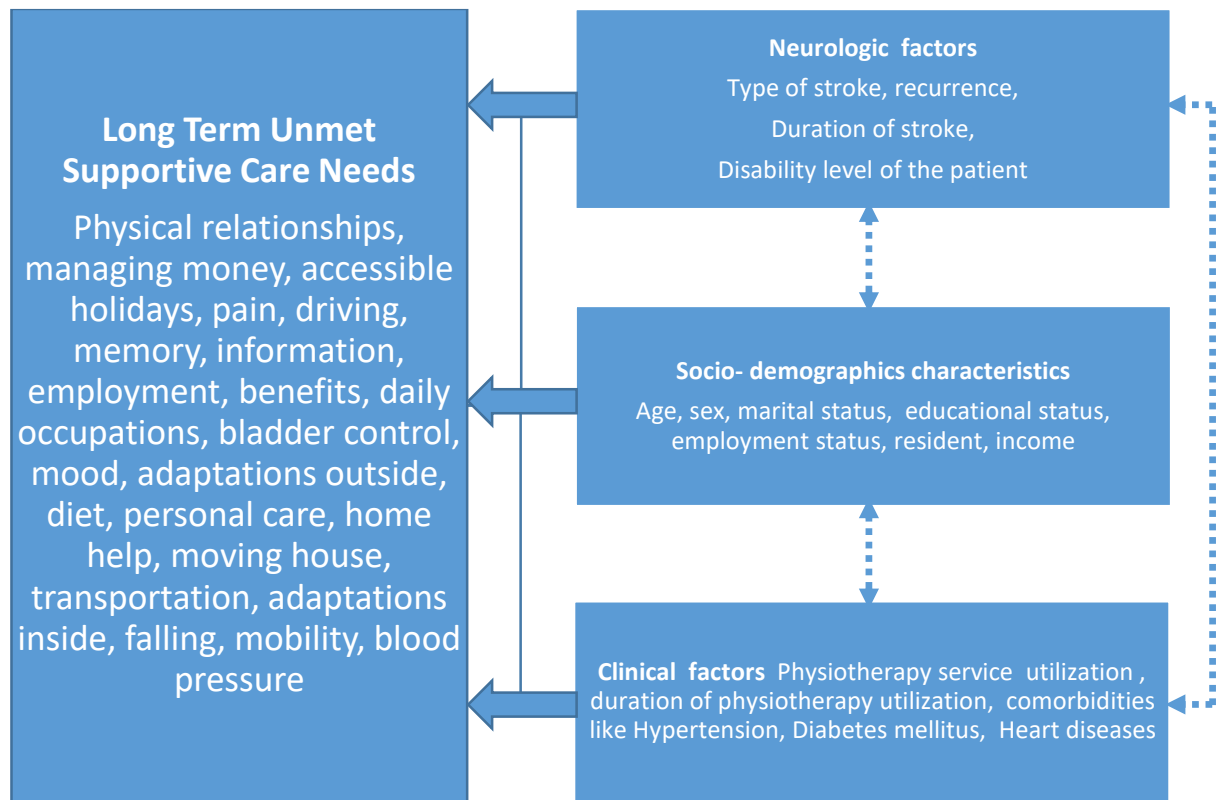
Long Term Unmet Supportive Care Needs

Physical relationships, managing money, accessible holidays, pain, driving, memory, information, employment, benefits, daily occupations, bladder control, mood, adaptations outside, diet, personal care, home help, moving house, transportation, adaptations inside, falling, mobility, blood pressure

Neurologic factors

Type of stroke, recurrence,

Duration of stroke,

Disability level of the patient

Socio- demographics characteristics

Age, sex, marital status, educational status, employment status, resident, income

Clinical factors Physiotherapy service utilization , duration of physiotherapy utilization, comorbidities like Hypertension, Diabetes mellitus, Heart diseases